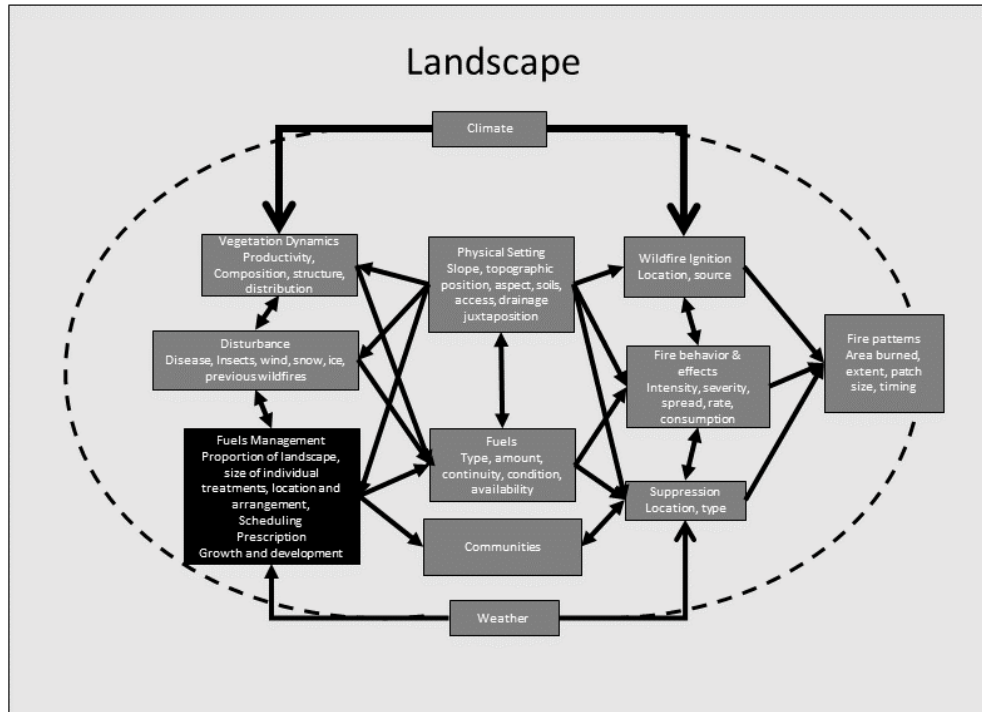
Landscape

Climate

Vegetation Dynamics
Productivity,
Composition, structure,
distribution

Disturbance
Disease, Insects, wind, snow, ice,
previous wildfires

Fuels Management
Proportion of landscape,
size of individual
treatments, location and
arrangement,
Scheduling
Prescription
Growth and development

Physical Setting
Slope, topographic
position, aspect, soils,
access, drainage
juxtaposition

Fuels
Type, amount,
continuity, condition,
availability

Communities

Wildfire Ignition
Location, source

Fire behavior &
effects
Intensity, severity,
spread, rate,
consumption

Suppression
Location, type

Fire patterns
Area burned,
extent, patch
size, timing

Weather